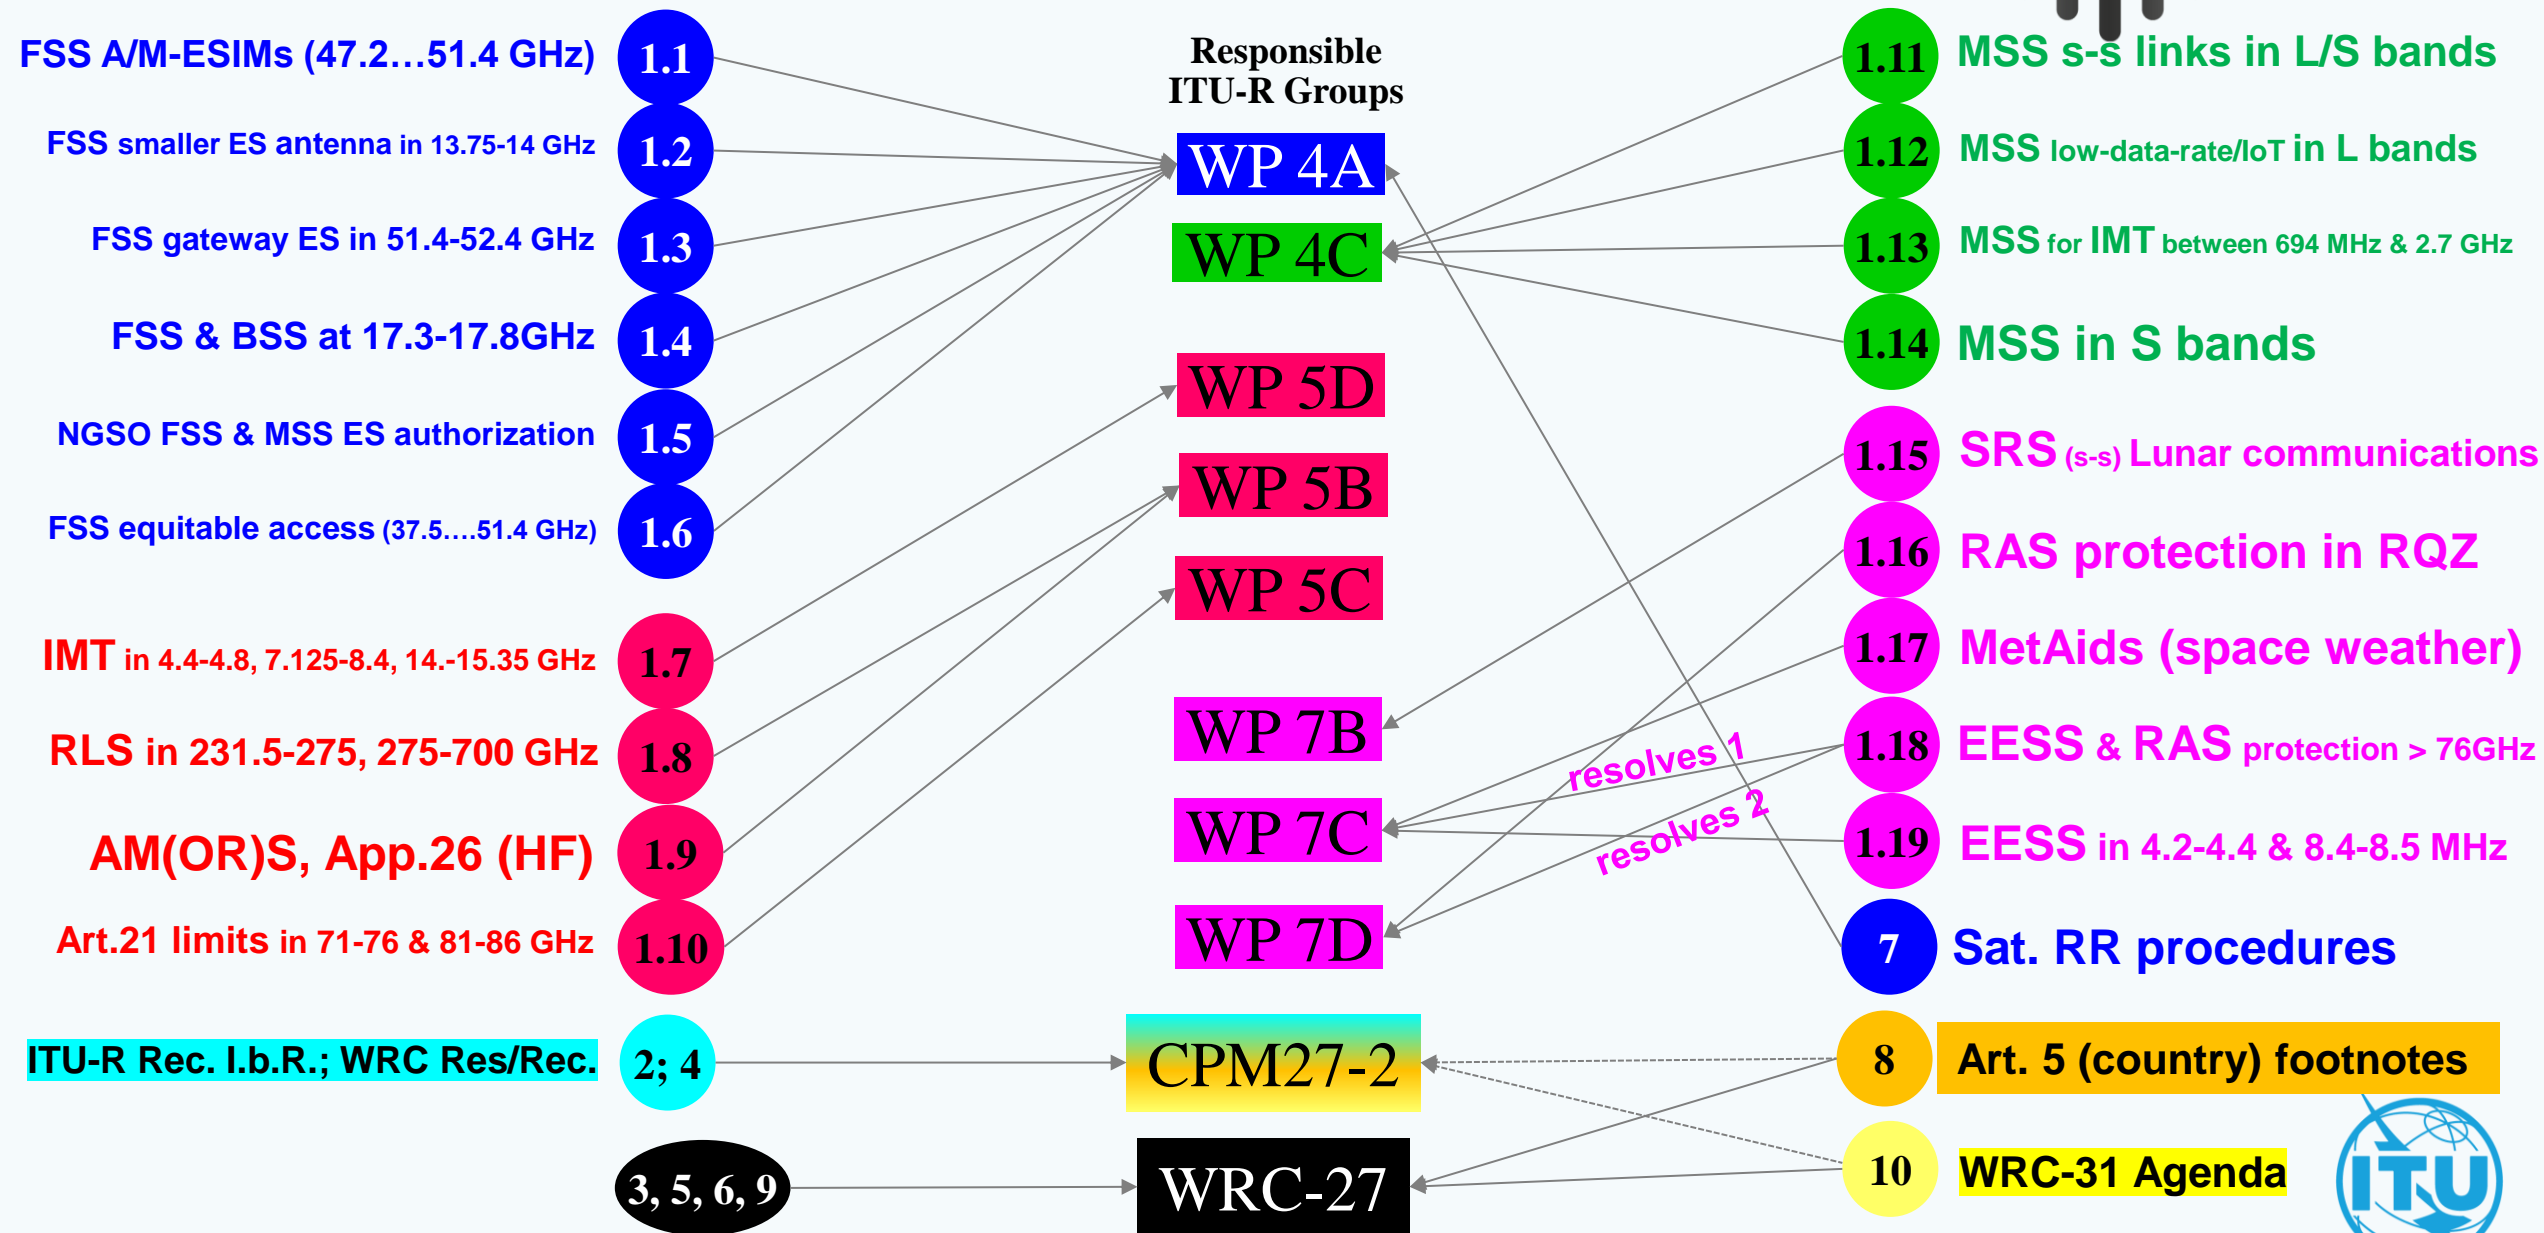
FSS A/M-ESIMs (47.2…51.4 GHz) 1.1

FSS smaller ES antenna in 13.75-14 GHz 1.2

FSS gateway ES in 51.4-52.4 GHz 1.3

FSS & BSS at 17.3-17.8GHz 1.4

NGSO FSS & MSS ES authorization 1.5

FSS equitable access (37.5….51.4 GHz) 1.6

IMT in 4.4-4.8, 7.125-8.4, 14.-15.35 GHz 1.7

RLS in 231.5-275, 275-700 GHz 1.8

AM(OR)S, App.26 (HF) 1.9

Art.21 limits in 71-76 & 81-86 GHz 1.10

ITU-R Rec. I.b.R.; WRC Res/Rec. 2; 4

3, 5, 6, 9

Responsible ITU-R Groups

WP 4A

WP 4C

WP 5D

WP 5B

WP 5C

WP 7B

WP 7C

WP 7D

CPM27-2

WRC-27

1.11 MSS s-s links in L/S bands

1.12 MSS low-data-rate/IoT in L bands

1.13 MSS for IMT between 694 MHz & 2.7 GHz

1.14 MSS in S bands

1.15 SRS (s-s) Lunar communications

1.16 RAS protection in RQZ

1.17 MetAids (space weather)

1.18 EESS & RAS protection > 76GHz

resolves 1

resolves 2

1.19 EESS in 4.2-4.4 & 8.4-8.5 MHz

7 Sat. RR procedures

8 Art. 5 (country) footnotes

10 WRC-31 Agenda

ITU